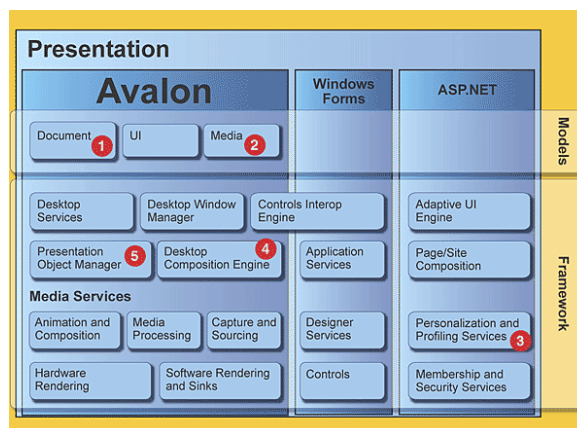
Presentation

Avalon

Windows Forms

ASP.NET

Models

Document 1

UI

Media 2

Framework

Desktop Services

Desktop Window Manager

Controls Interop Engine

Adaptive UI Engine

Presentation Object Manager 5

Desktop Composition Engine 4

Application Services

Page/Site Composition

Media Services

Animation and Composition

Media Processing

Capture and Sourcing

Designer Services

Personalization and Profiling Services 3

Hardware Rendering

Software Rendering and Sinks

Controls

Membership and Security Services